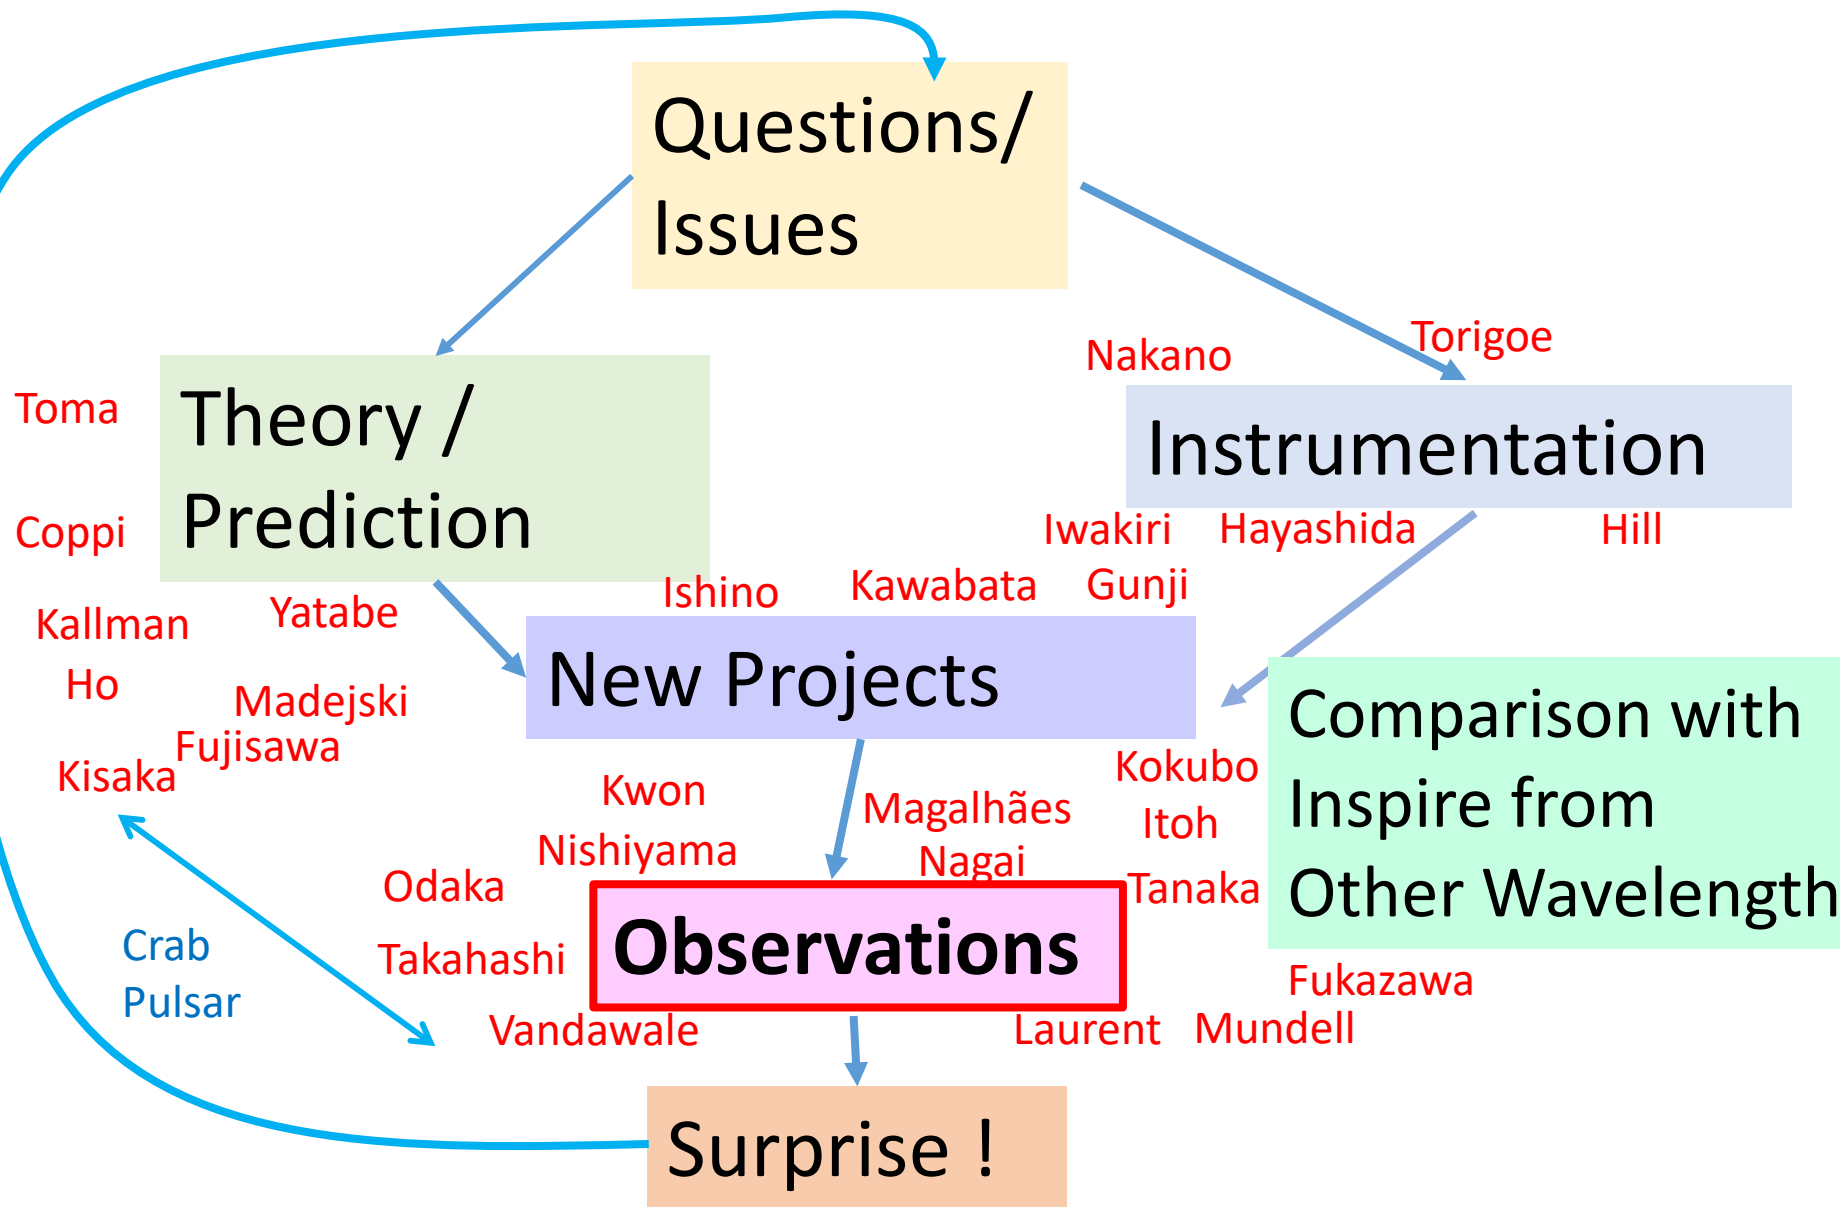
Questions/ Issues

Nakano

Torigoe

Toma

Theory / Prediction

Instrumentation

Coppi

Iwakiri

Hayashida

Hill

Ishino

Kawabata

Gunji

Kallman

Yatabe

New Projects

Ho

Madejski

Comparison with Inspire from Other Wavelength

Kisaka

Fujisawa

Kwon

Magalhães

Kokubo

Itoh

Nishiyama

Nagai

Odaka

Tanaka

Crab Pulsar

Takahashi

Observations

Fukazawa

Vandawale

Laurent

Mundell

Surprise !